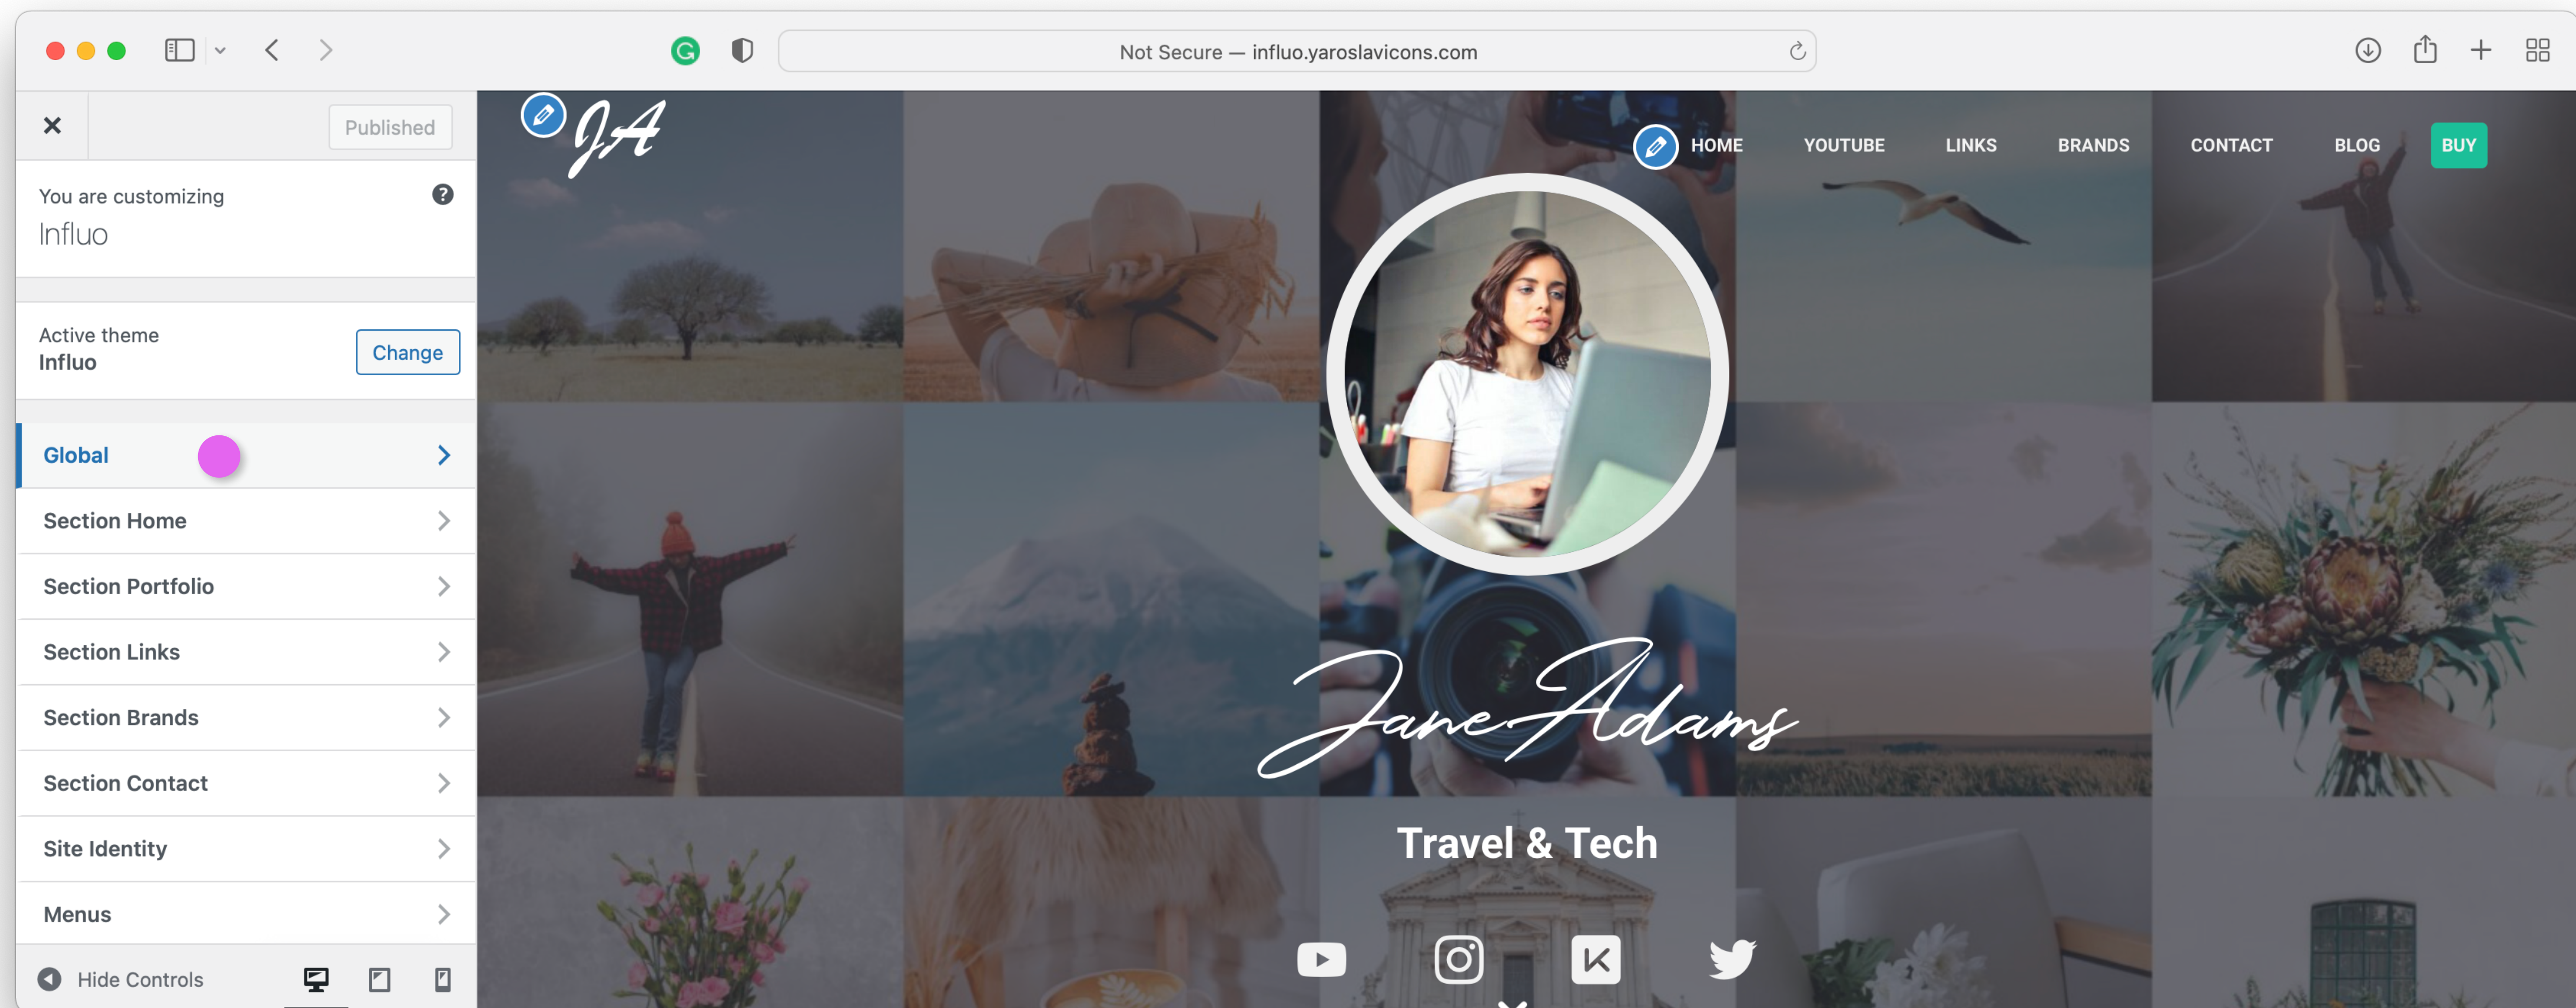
Not Secure — influo.yaroslavicons.com

×

Published

You are customizing
Influo

Active theme
Influo

Change

Global

Section Home

Section Portfolio

Section Links

Section Brands

Section Contact

Site Identity

Menus

Hide Controls

JA

HOME YOUTUBE LINKS BRANDS CONTACT BLOG BUY

Jane Adams

Travel & Tech